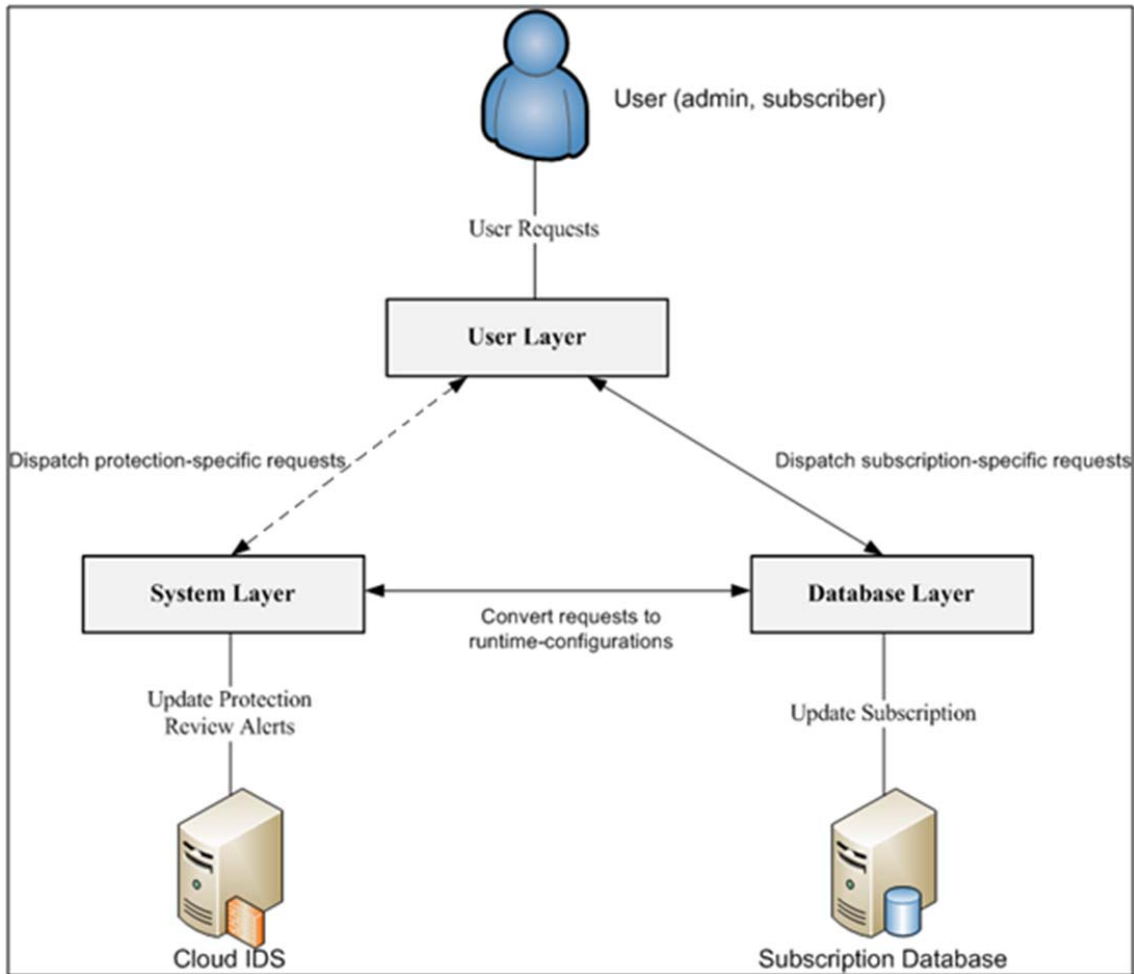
User (admin, subscriber)

User Requests

User Layer

Dispatch protection-specific requests

Dispatch subscription-specific requests

System Layer

Convert requests to runtime-configurations

Database Layer

Update Protection
Review Alerts

Update Subscription

Cloud IDS

Subscription Database